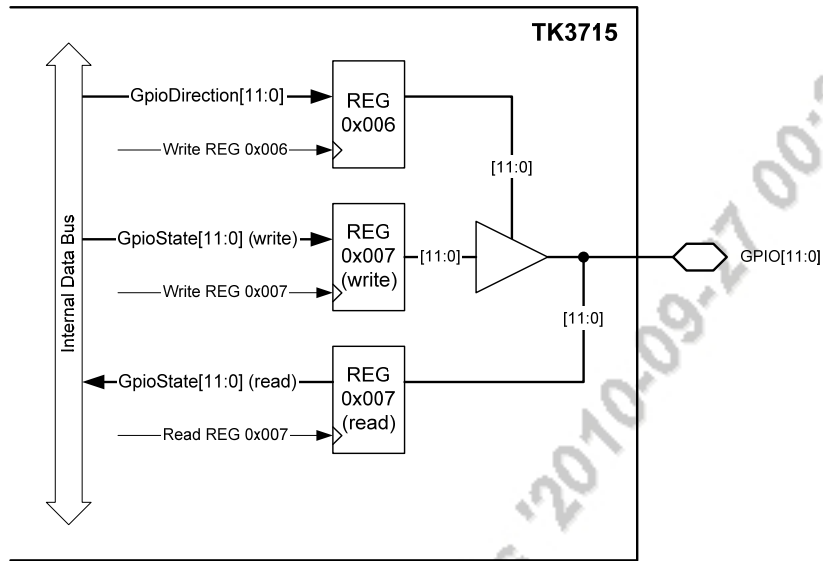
TK3715

Internal Data Bus

GpioDirection[11:0]

REG 0x006

Write REG 0x006

[11:0]

GpioState[11:0] (write)

REG 0x007 (write)

[11:0]

Write REG 0x007

GPIO[11:0]

[11:0]

GpioState[11:0] (read)

REG 0x007 (read)

Read REG 0x007

'2010-09-27 00: